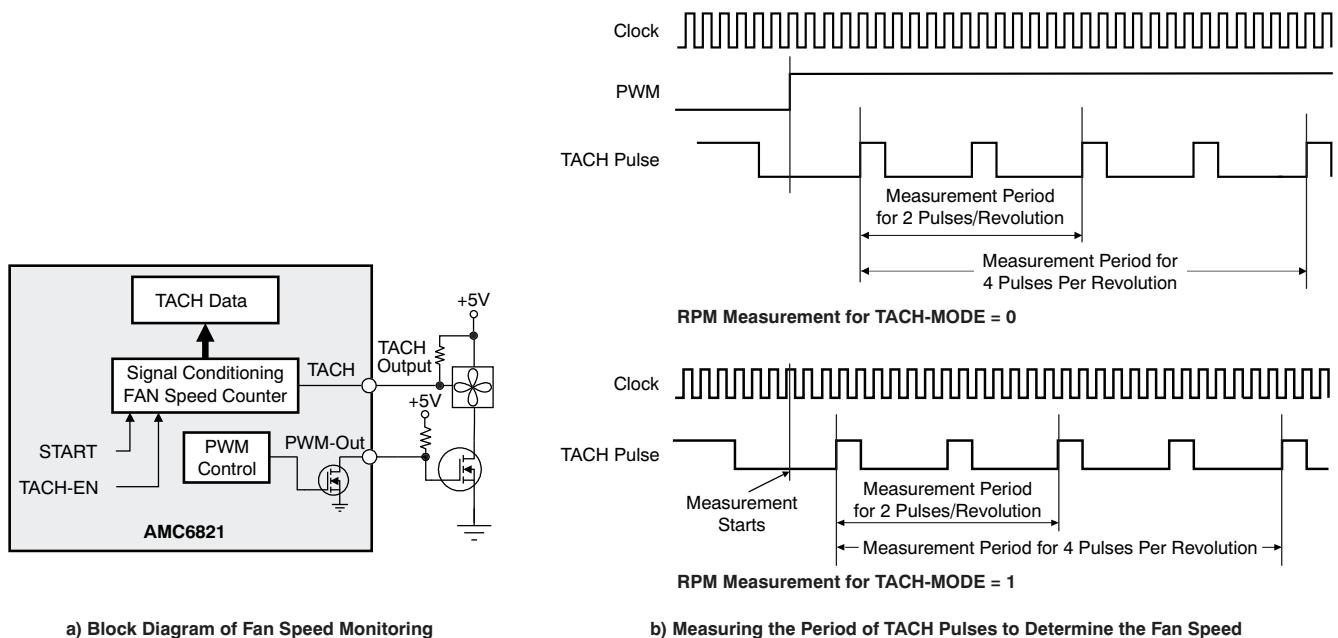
Clock

PWM

TACH Pulse

Measurement Period for 2 Pulses/Revolution

Measurement Period for 4 Pulses Per Revolution

RPM Measurement for TACH-MODE = 0

TACH Data

Signal Conditioning FAN Speed Counter

TACH

TACH Output

+5V

+5V

START

TACH-EN

PWM Control

PWM-Out

AMC6821

Clock

TACH Pulse

Measurement Starts

Measurement Period for 2 Pulses/Revolution

Measurement Period for 4 Pulses Per Revolution

RPM Measurement for TACH-MODE = 1

a) Block Diagram of Fan Speed Monitoring

b) Measuring the Period of TACH Pulses to Determine the Fan Speed